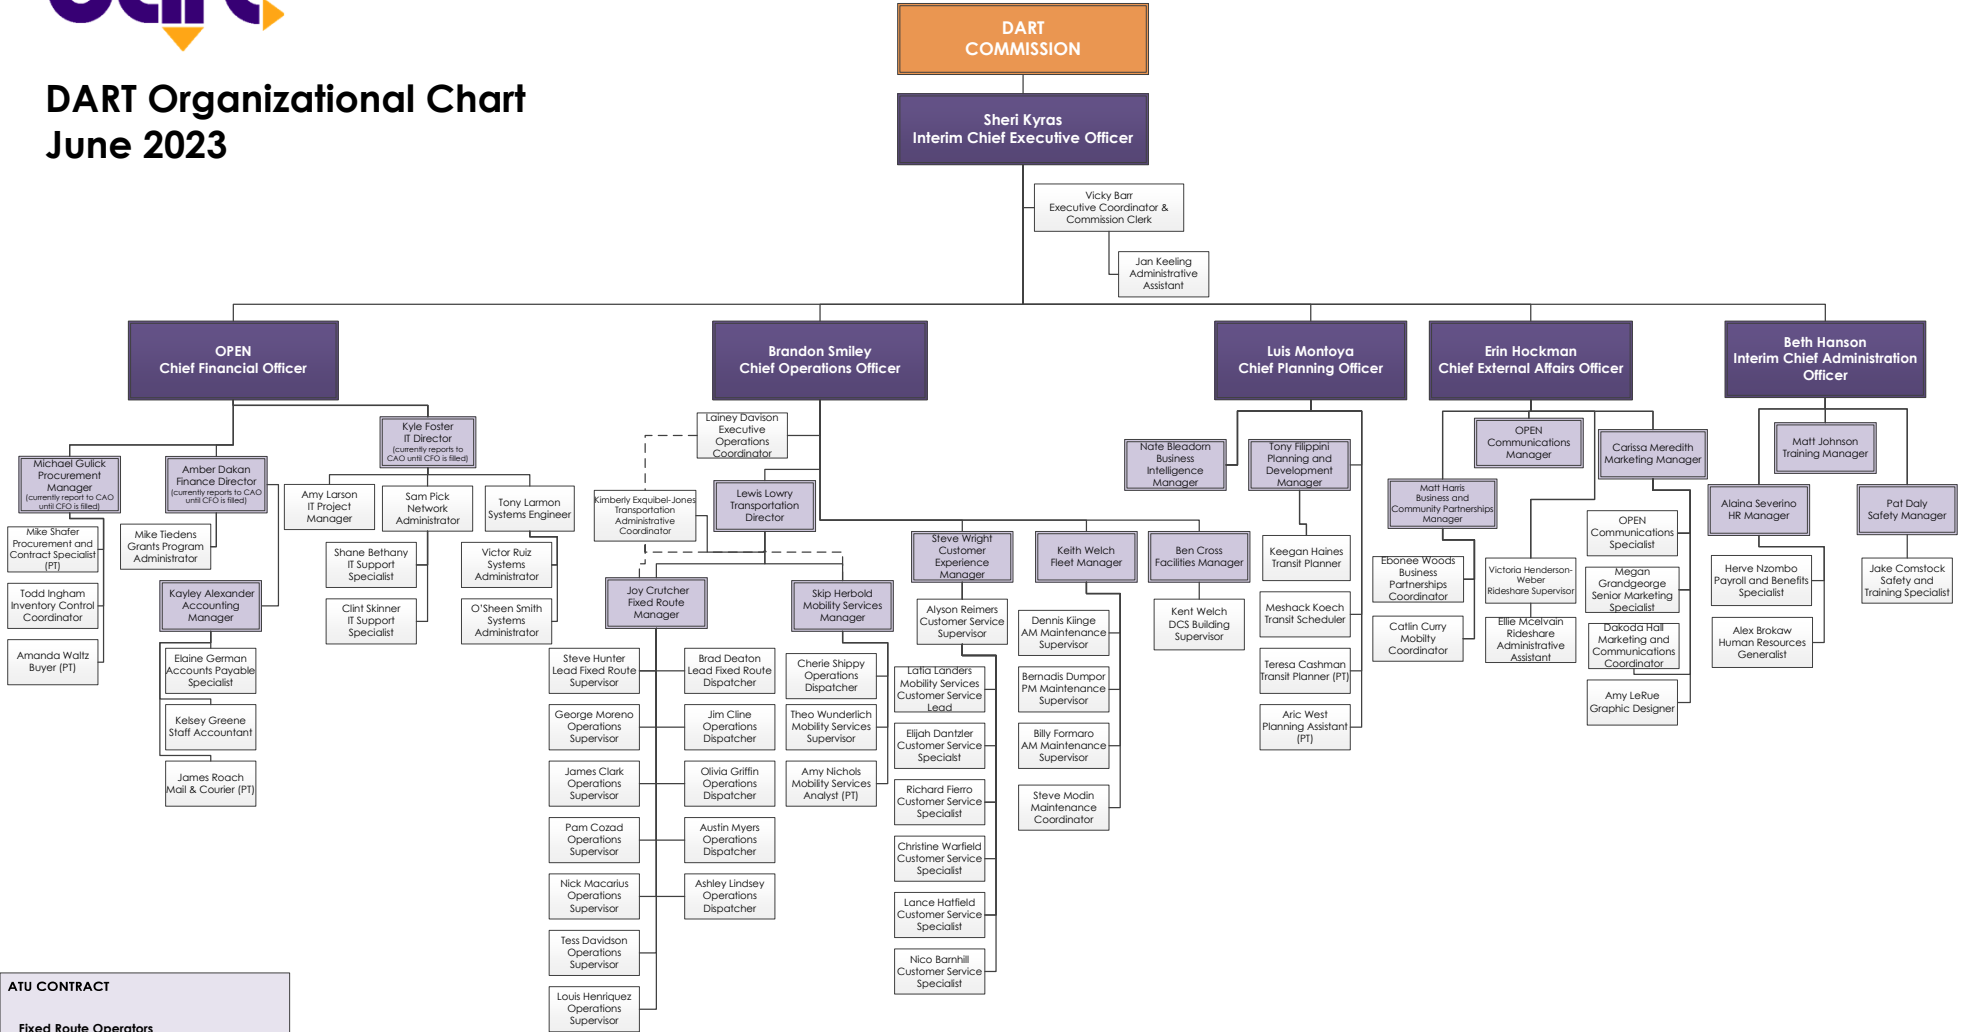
DART Organizational Chart
June 2023

DART COMMISSION

Sheri Kyras
Interim Chief Executive Officer

Vicky Barr
Executive Coordinator & Commission Clerk

Jan Keeling
Administrative Assistant

OPEN
Chief Financial Officer

Brandon Smiley
Chief Operations Officer

Luis Montoya
Chief Planning Officer

Erin Hockman
Chief External Affairs Officer

Beth Hanson
Interim Chief Administration Officer

Kyle Foster
IT Director
(currently reports to CAO until CFO is filled)

Michael Gulick
Procurement Manager
(currently report to CAO until CFO is filled)

Amber Dakan
Finance Director
(currently reports to CAO until CFO is filled)

Amy Larson
IT Project Manager

Sam Pick
Network Administrator

Tony Larmon
Systems Engineer

Mike Shafer
Procurement and Contract Specialist (PT)

Mike Tiedens
Grants Program Administrator

Shane Bethany
IT Support Specialist

Victor Ruiz
Systems Administrator

Todd Ingham
Inventory Control Coordinator

Kayley Alexander
Accounting Manager

Clint Skinner
IT Support Specialist

O'Sheen Smith
Systems Administrator

Amanda Waltz
Buyer (PT)

Elaine German
Accounts Payable Specialist

Kelsey Greene
Staff Accountant

James Roach
Mail & Courier (PT)

Lainey Davison
Executive Operations Coordinator

Kimberly Exquibel-Jones
Transportation Administrative Coordinator

Lewis Lowry
Transportation Director

Joy Crutcher
Fixed Route Manager

Skip Herbold
Mobility Services Manager

Steve Hunter
Lead Fixed Route Supervisor

Brad Deaton
Lead Fixed Route Dispatcher

Cherie Shippy
Operations Dispatcher

George Moreno
Operations Supervisor

Jim Cline
Operations Dispatcher

Theo Wunderlich
Mobility Services Supervisor

James Clark
Operations Supervisor

Olivia Griffin
Operations Dispatcher

Amy Nichols
Mobility Services Analyst (PT)

Pam Cozad
Operations Supervisor

Austin Myers
Operations Dispatcher

Nick Macarius
Operations Supervisor

Ashley Lindsey
Operations Dispatcher

Tess Davidson
Operations Supervisor

Louis Henriquez
Operations Supervisor

Steve Wright
Customer Experience Manager

Keith Welch
Fleet Manager

Ben Cross
Facilities Manager

Alyson Reimers
Customer Service Supervisor

Dennis Klinge
AM Maintenance Supervisor

Kent Welch
DCS Building Supervisor

Latia Landers
Mobility Services Customer Service Lead

Bernadis Dumpor
PM Maintenance Supervisor

Elijah Dantzler
Customer Service Specialist

Billy Formaro
AM Maintenance Supervisor

Richard Fierro
Customer Service Specialist

Steve Modin
Maintenance Coordinator

Christine Warfield
Customer Service Specialist

Lance Hatfield
Customer Service Specialist

Nico Barnhill
Customer Service Specialist

Nate Bleadorn
Business Intelligence Manager

Tony Filippini
Planning and Development Manager

Keegan Haines
Transit Planner

Meshack Koech
Transit Scheduler

Teresa Cashman
Transit Planner (PT)

Aric West
Planning Assistant (PT)

OPEN
Communications Manager

Carissa Meredith
Marketing Manager

Matt Harris
Business and Community Partnerships Manager

Ebonee Woods
Business Partnerships Coordinator

Victoria Henderson-Weber
Rideshare Supervisor

OPEN
Communications Specialist

Catlin Curry
Mobility Coordinator

Ellie Mcelvain
Rideshare Administrative Assistant

Megan Grandgeorge
Senior Marketing Specialist

Dakoda Hall
Marketing and Communications Coordinator

Amy LeRue
Graphic Designer

Matt Johnson
Training Manager

Alaina Severino
HR Manager

Pat Daly
Safety Manager

Herve Nzombo
Payroll and Benefits Specialist

Jake Comstock
Safety and Training Specialist

Alex Brokaw
Human Resources Generalist

ATU CONTRACT
Fixed Route Operators